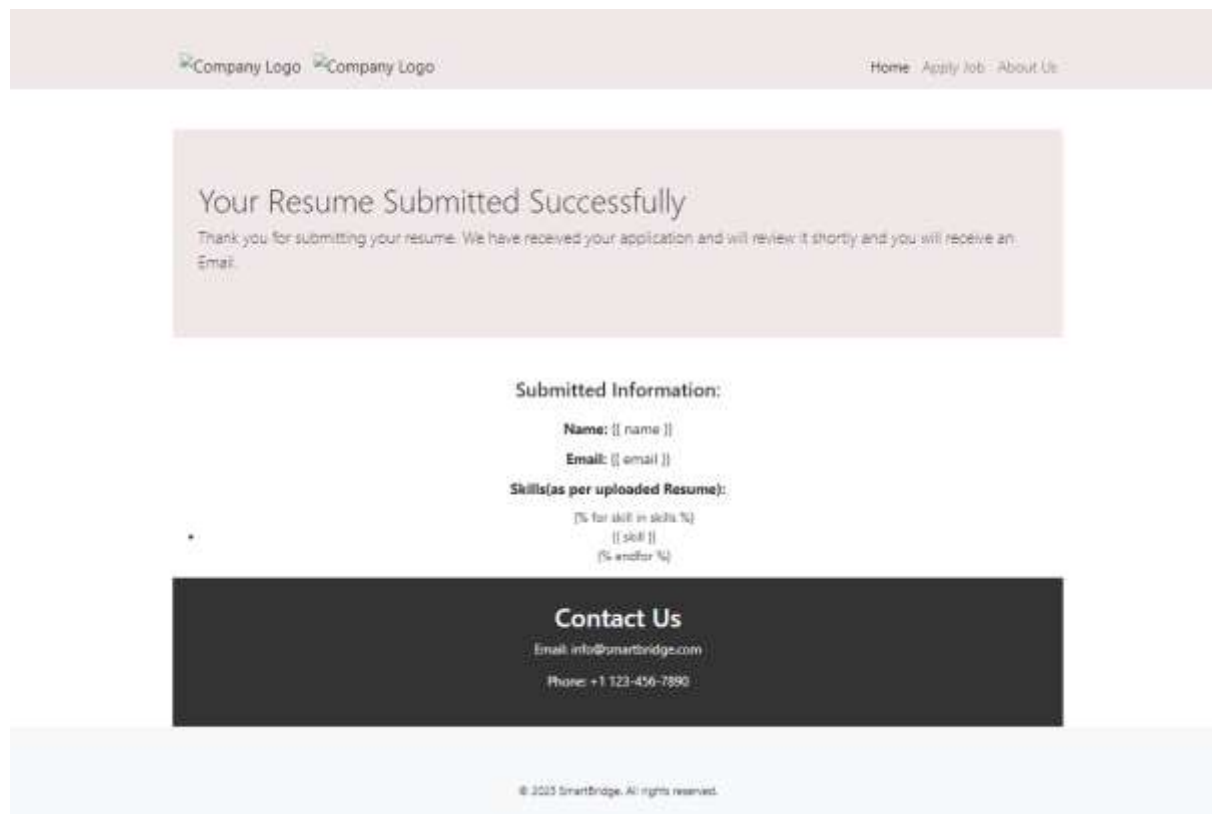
Company Logo Company Logo

Home Apply Job About Us

Your Resume Submitted Successfully

Thank you for submitting your resume. We have received your application and will review it shortly and you will receive an Email.

Submitted Information:

Name: {{ name }}

Email: {{ email }}

Skills(as per uploaded Resume):

{% for skill in skills %}
{{ skill }}
{% endfor %}

Contact Us

Email: info@smartbridge.com

Phone: +1 123-456-7890

© 2023 SmartBridge. All rights reserved.